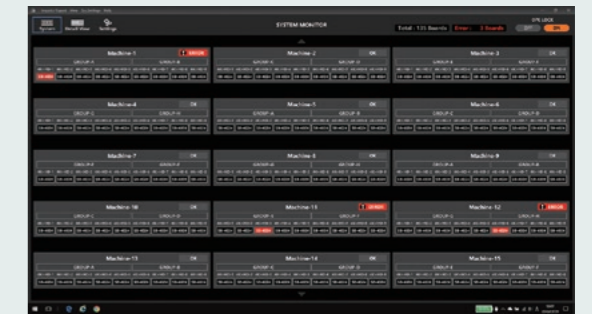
System | Result View | Settings

SYSTEM MONITOR

Total : 135 Boards | Error : 3 Boards

SYS LOCK

OFF | ON

Machine-1 ERROR
GROUP-A GROUP-B

Machine-2 OK
GROUP-C GROUP-D

Machine-3 OK
GROUP-E GROUP-F

Machine-4 OK
GROUP-C GROUP-H

Machine-5 OK
GROUP-A GROUP-B

Machine-6 OK
GROUP-C GROUP-D

Machine-7 OK
GROUP-F GROUP-E

Machine-8 OK
GROUP-B GROUP-H

Machine-9 OK
GROUP-A GROUP-B

Machine-10 OK
GROUP-H GROUP-F

Machine-11 ERROR
GROUP-C GROUP-F

Machine-12 ERROR
GROUP-A GROUP-H

Machine-13 OK
GROUP-B GROUP-E

Machine-14 OK
GROUP-C GROUP-D

Machine-15 OK
GROUP-E GROUP-F

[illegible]